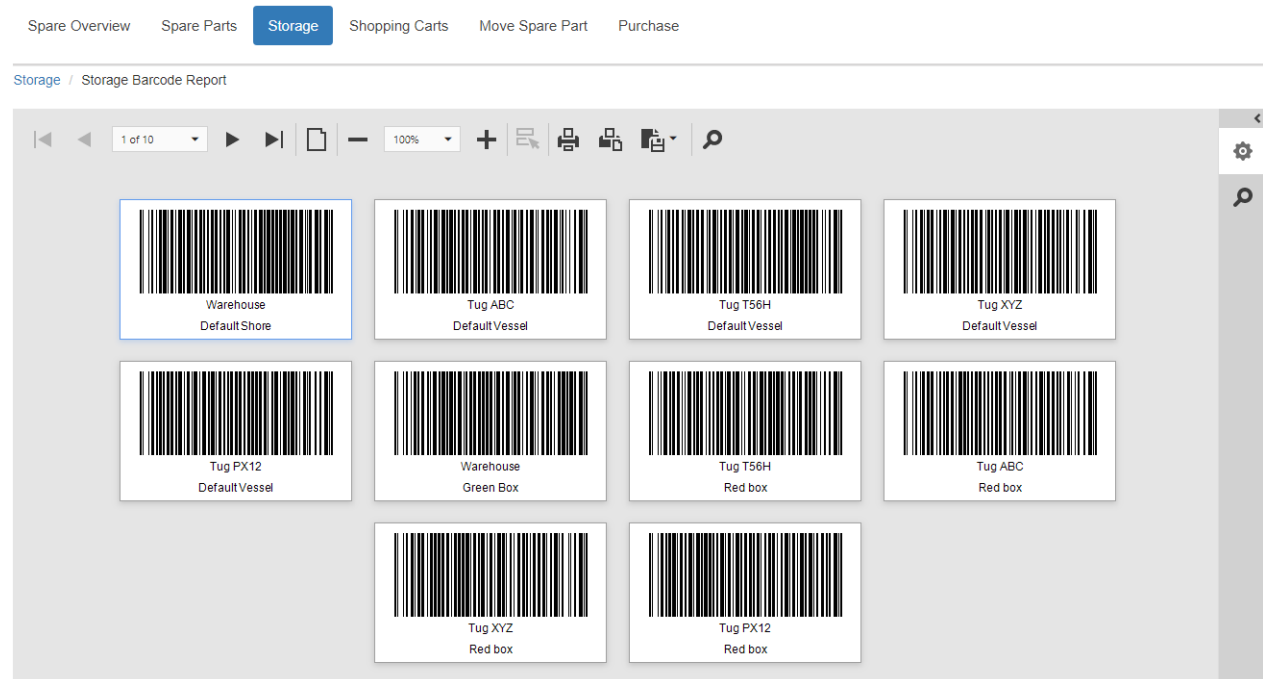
Spare Overview Spare Parts Storage Shopping Carts Move Spare Part Purchase

Storage / Storage Barcode Report

1 of 10

100%

Warehouse
Default Shore

Tug ABC
Default Vessel

Tug T56H
Default Vessel

Tug XYZ
Default Vessel

Tug PX12
Default Vessel

Warehouse
Green Box

Tug T56H
Red box

Tug ABC
Red box

Tug XYZ
Red box

Tug PX12
Red box